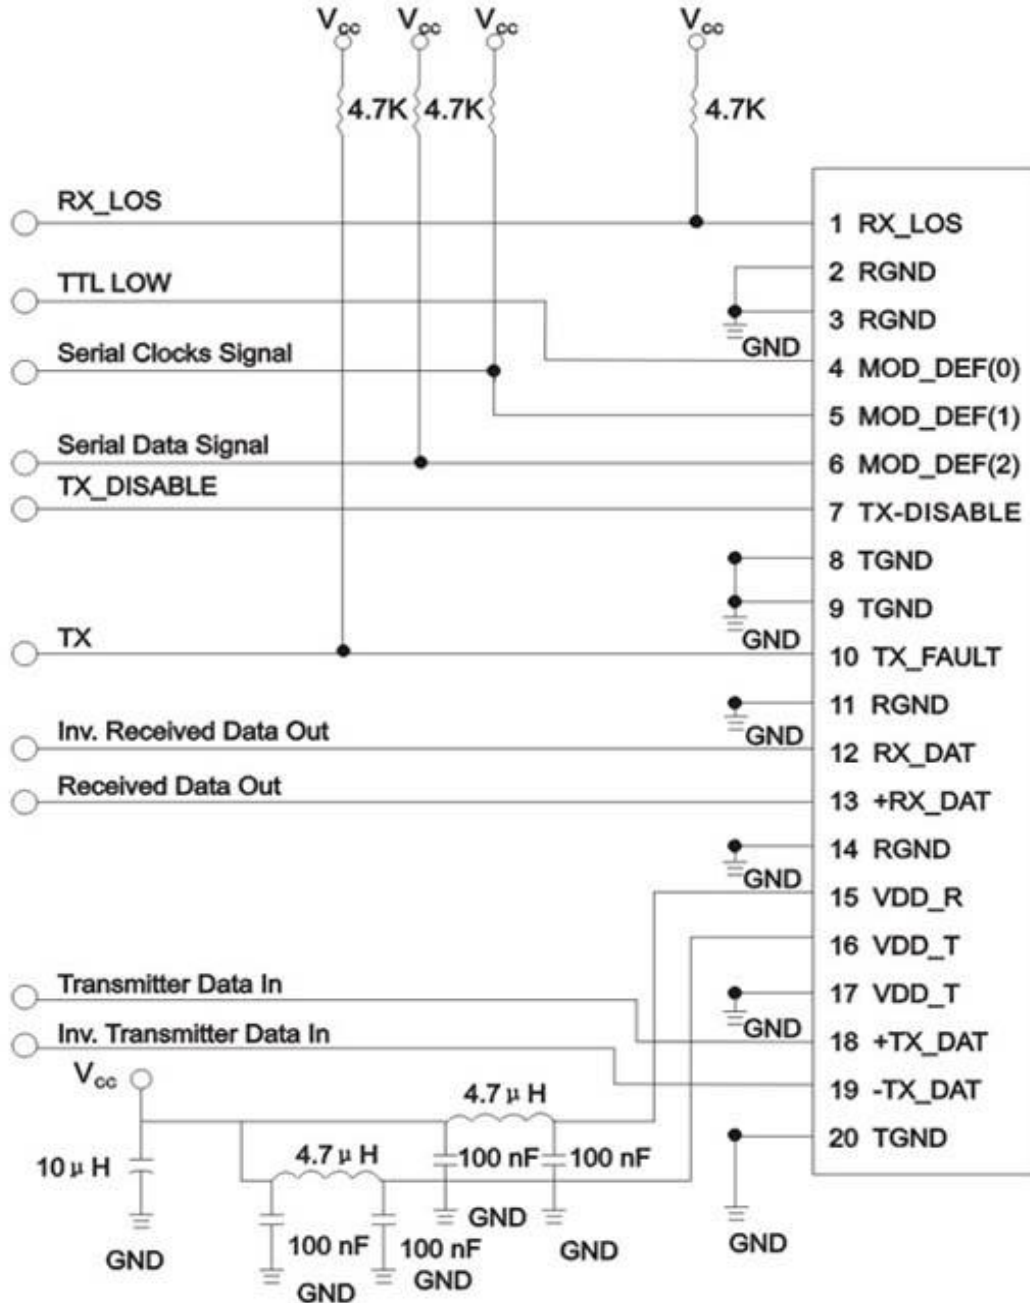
$V_{cc}$ $V_{cc}$ $V_{cc}$ $V_{cc}$

4.7K 4.7K 4.7K

RX_LOS

TTL LOW

Serial Clocks Signal

Serial Data Signal

TX_DISABLE

TX

Inv. Received Data Out

Received Data Out

Transmitter Data In

Inv. Transmitter Data In

$V_{cc}$

10 µ H

4.7 µ H

4.7 µ H

100 nF 100 nF

100 nF 100 nF

GND GND GND GND GND GND GND GND GND GND GND

1 RX_LOS
2 RGND
3 RGND
4 MOD_DEF(0)
5 MOD_DEF(1)
6 MOD_DEF(2)
7 TX-DISABLE
8 TGND
9 TGND
10 TX_FAULT
11 RGND
12 RX_DAT
13 +RX_DAT
14 RGND
15 VDD_R
16 VDD_T
17 VDD_T
18 +TX_DAT
19 -TX_DAT
20 TGND